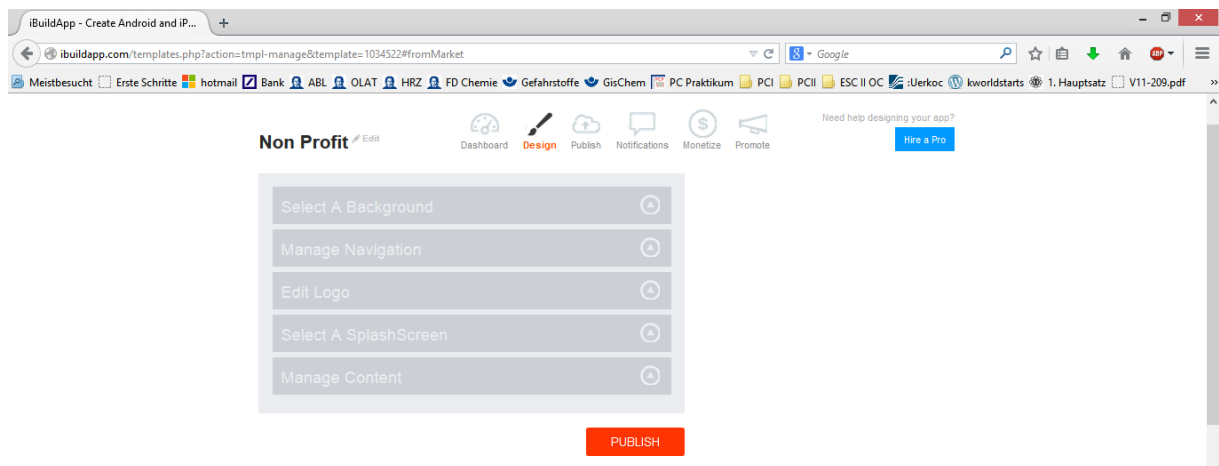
iBuildApp - Create Android and iP...

ibuildapp.com/templates.php?action=tmpl-manage&template=1034522#fromMarket

Google

Meistbesucht Erste Schritte hotmail Bank ABL OLAT HRZ FD Chemie Gefahrstoffe GisChem PC Praktikum PCI PCII ESC II OC :Uerkoc kworldstarts 1. Hauptsatz V11-209.pdf

Non Profit Edit

Dashboard Design Publish Notifications Monetize Promote

Need help designing your app?

Hire a Pro

Select A Background

Manage Navigation

Edit Logo

Select A SplashScreen

Manage Content

PUBLISH